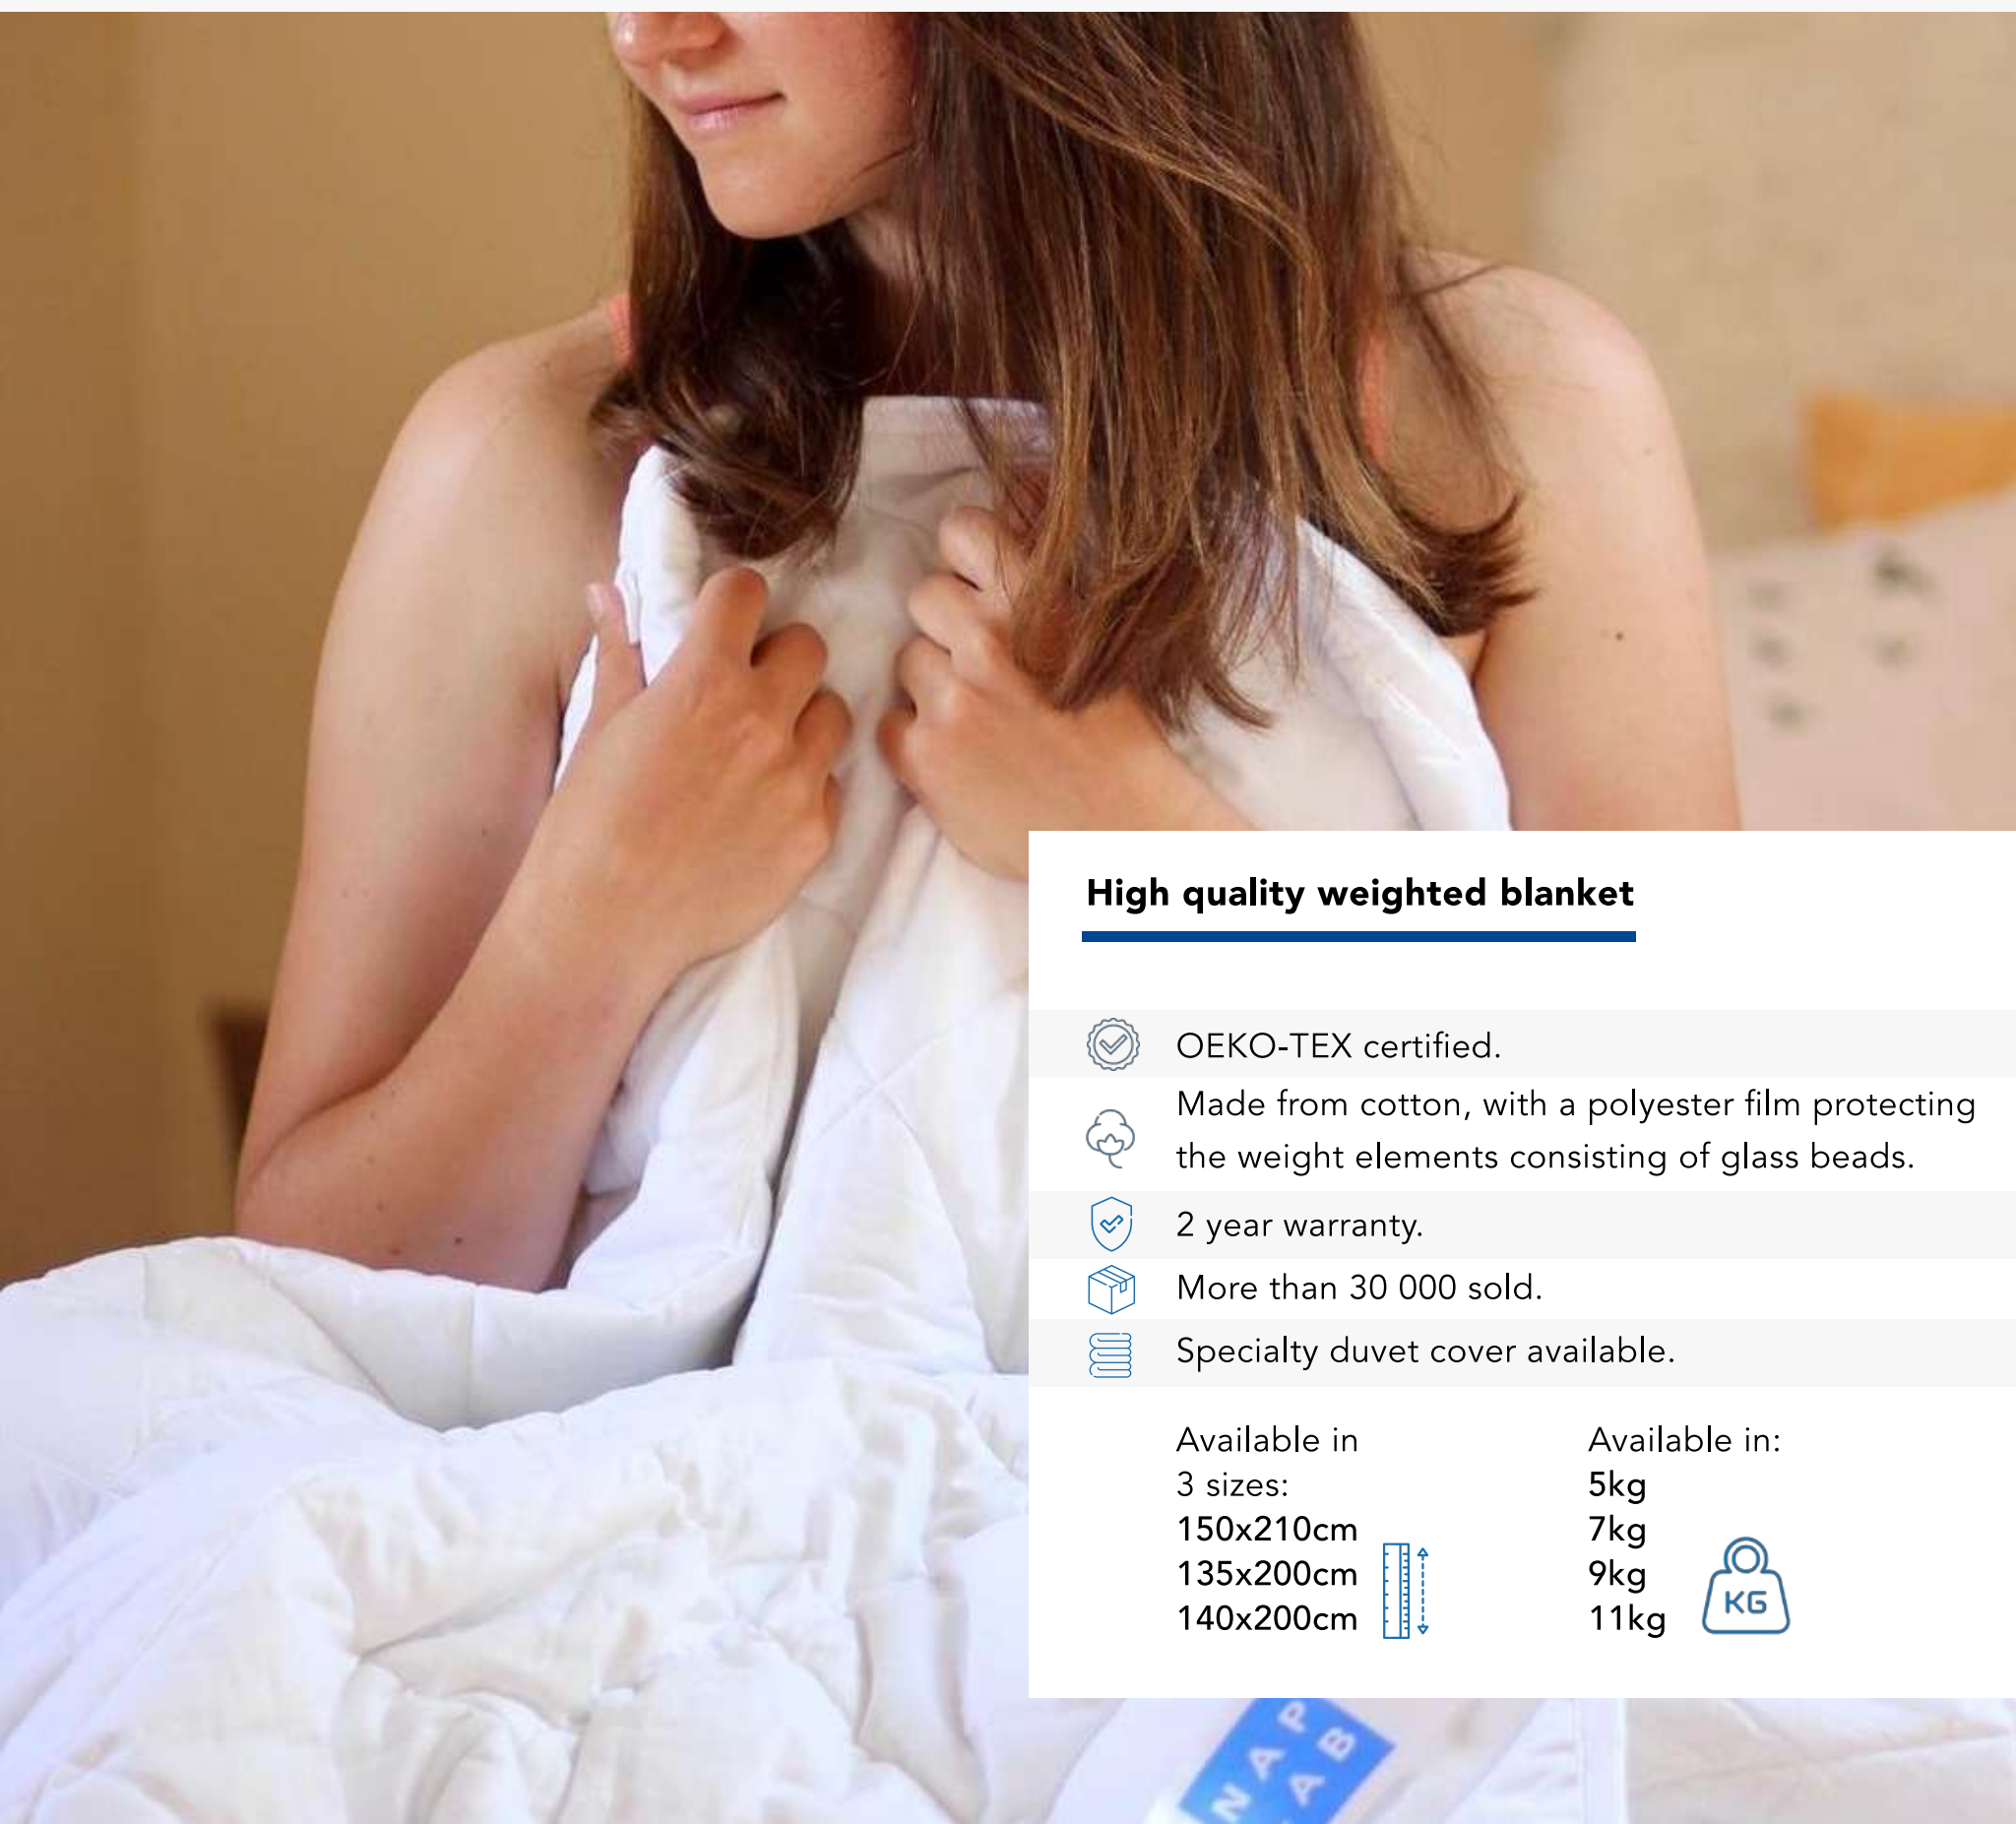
High quality weighted blanket

OEKO-TEX certified.

Made from cotton, with a polyester film protecting the weight elements consisting of glass beads.

2 year warranty.

More than 30 000 sold.

Specialty duvet cover available.

Available in
3 sizes:
150x210cm
135x200cm
140x200cm

Available in:
5kg
7kg
9kg
11kg

KG

NAP
LAB